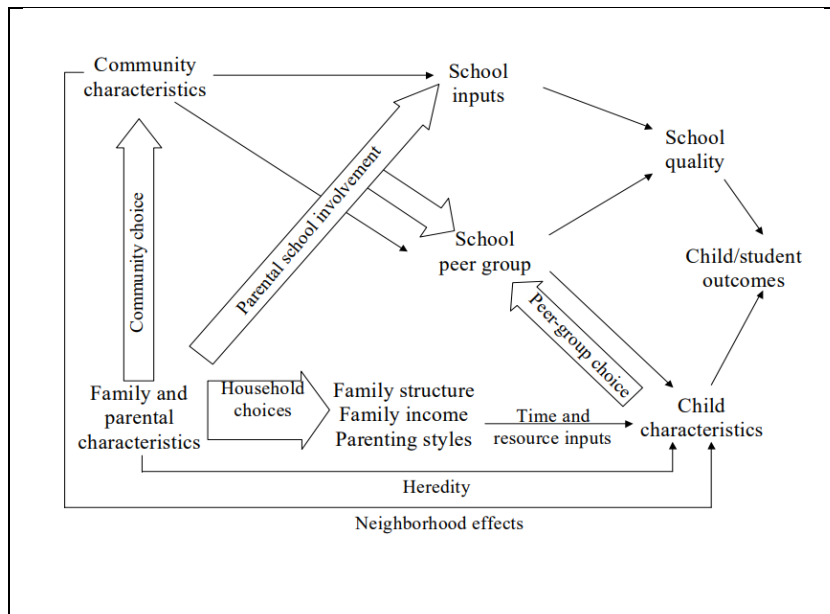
Community characteristics

School inputs

School quality

Parental school involvement

Community choice

School peer group

Child/student outcomes

Peer-group choice

Family and parental characteristics

Household choices

Family structure
Family income
Parenting styles

Time and resource inputs

Child characteristics

Heredity

Neighborhood effects